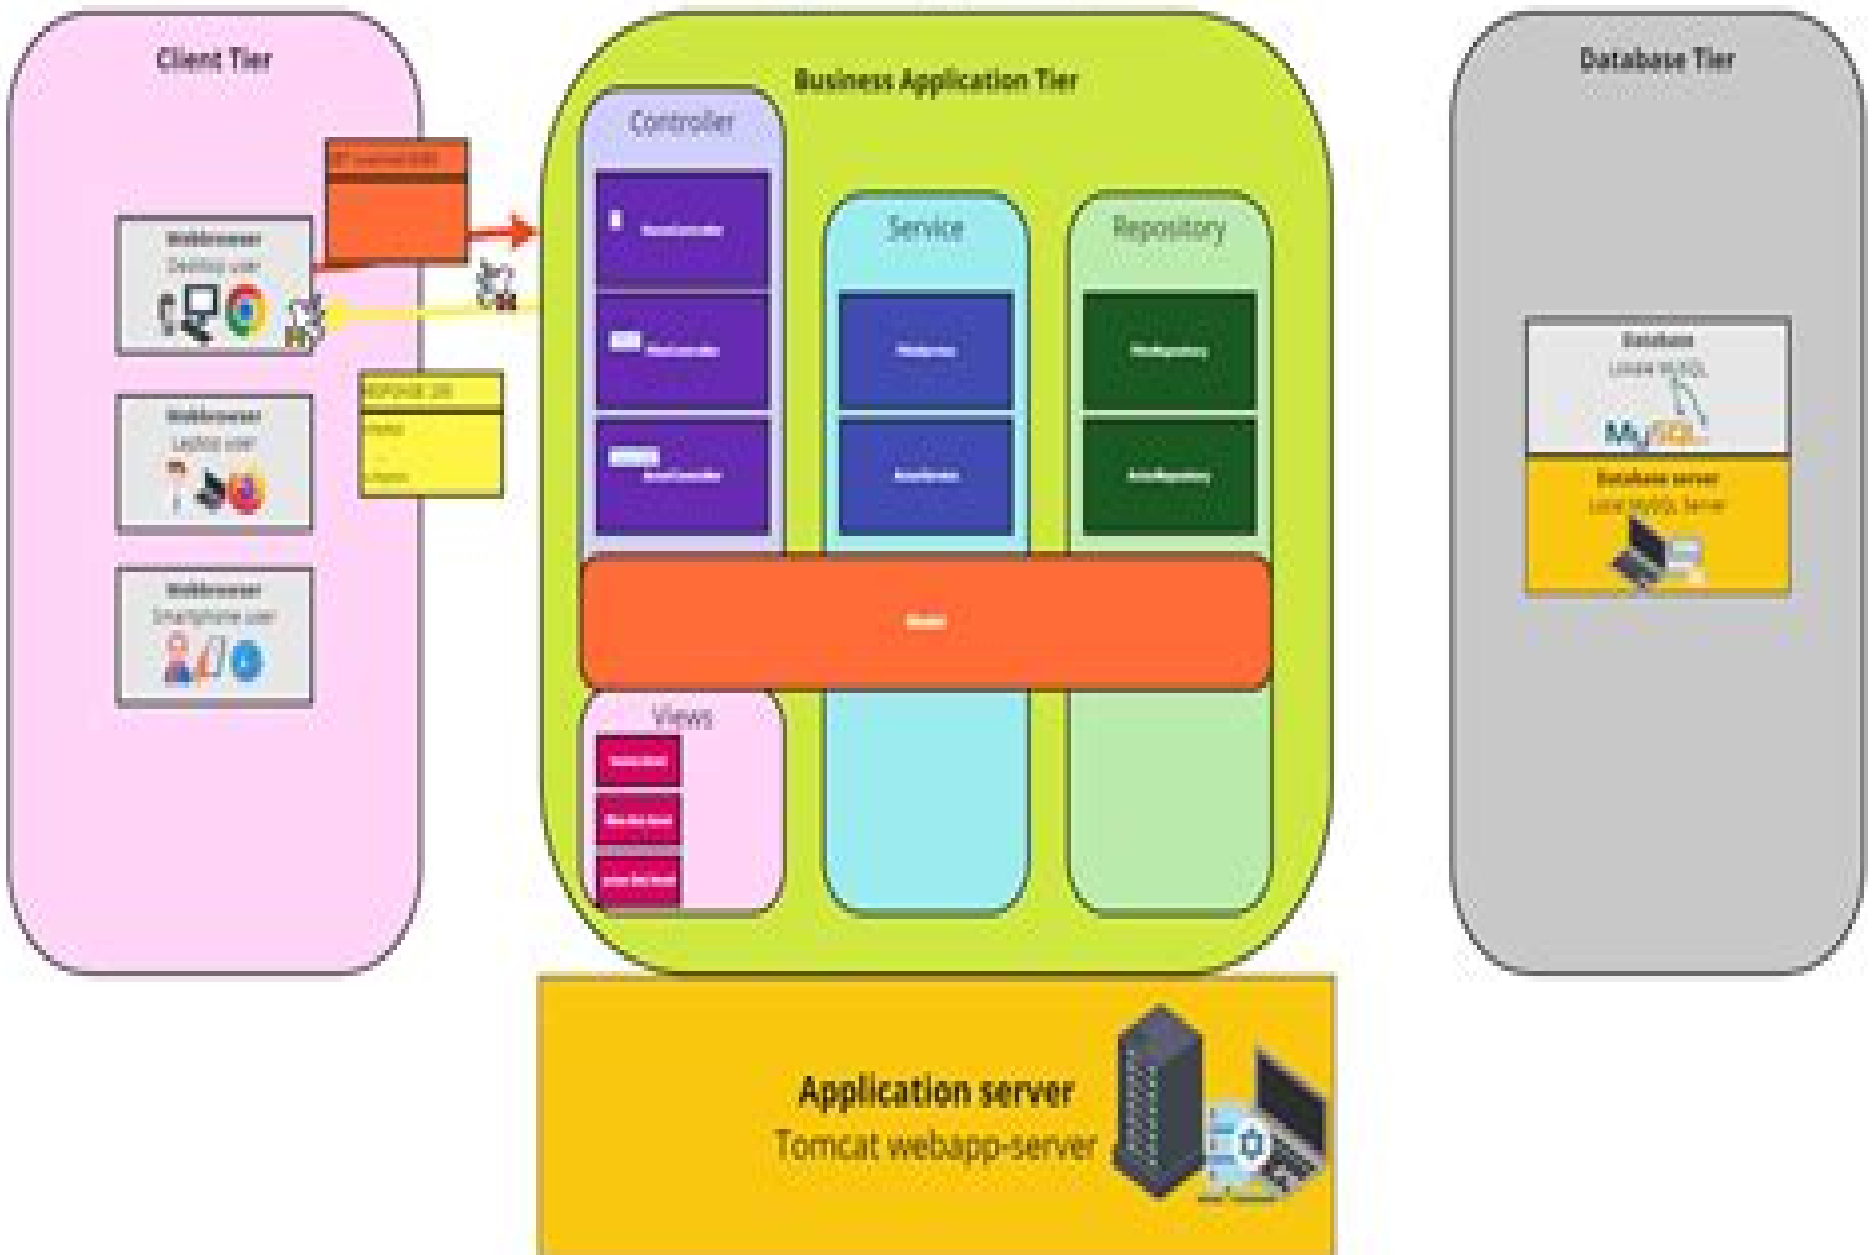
Client Tier

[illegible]

Webbrowser
Desktop user

Webbrowser
Laptop user

Webbrowser
Smartphone user

RESPONSE 200
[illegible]
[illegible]

Business Application Tier

Controller

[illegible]

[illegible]

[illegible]

Service

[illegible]

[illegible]

Repository

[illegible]

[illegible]

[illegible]

Views

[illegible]

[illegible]

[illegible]

Database Tier

Database
Local MySQL

MySQL

Database server
Local MySQL Server

Application server
Tomcat webapp-server